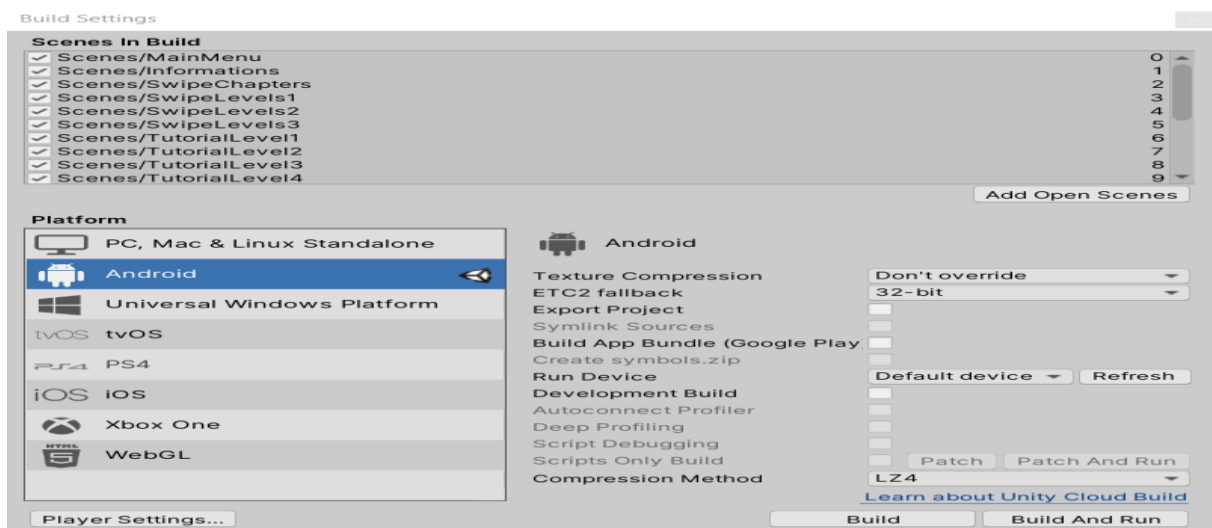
Build Settings

Scenes In Build

| | |
|---|---|
| Scenes/MainMenu | 0 |
| Scenes/Informations | 1 |
| Scenes/SwipeChapters | 2 |
| Scenes/SwipeLevels1 | 3 |
| Scenes/SwipeLevels2 | 4 |
| Scenes/SwipeLevels3 | 5 |
| Scenes/TutorialLevel1 | 6 |
| Scenes/TutorialLevel2 | 7 |
| Scenes/TutorialLevel3 | 8 |
| Scenes/TutorialLevel4 | 9 |

Add Open Scenes

Platform

PC, Mac & Linux Standalone
Android
Universal Windows Platform
tvOS tvOS
PS4 PS4
iOS iOS
Xbox One
HTML5 WebGL

Android

| | |
|---|---|
| Texture Compression | Don't override |
| ETC2 fallback | 32-bit |
| Export Project | |
| Symlink Sources | |
| Build App Bundle (Google Play | |
| Create symbols.zip | |
| Run Device | Default device · Refresh |
| Development Build | |
| Autoconnect Profiler | |
| Deep Profiling | |
| Script Debugging | |
| Scripts Only Build | Patch · Patch And Run |
| Compression Method | LZ4 |

Learn about Unity Cloud Build

Player Settings...

Build

Build And Run